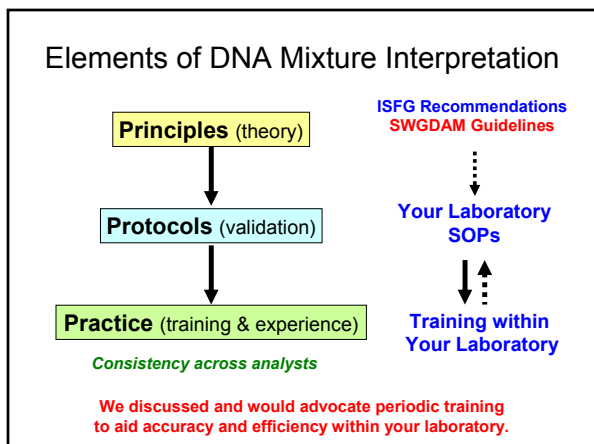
Elements of DNA Mixture Interpretation

Principles (theory)

Protocols (validation)

Practice (training & experience)

Consistency across analysts

ISFG Recommendations
SWGDAM Guidelines

Your Laboratory SOPs

Training within Your Laboratory

We discussed and would advocate periodic training to aid accuracy and efficiency within your laboratory.